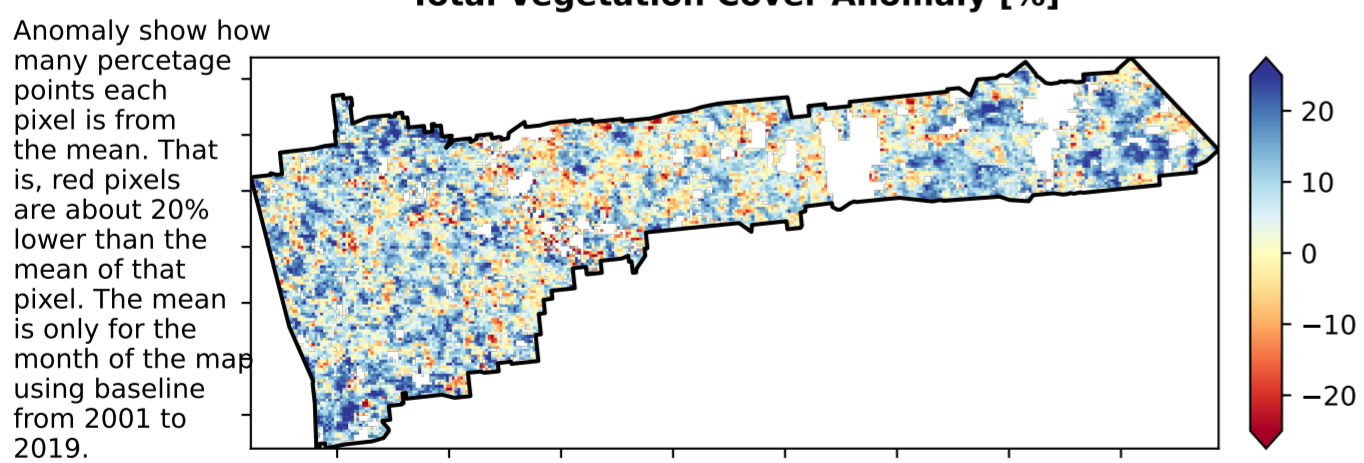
Total Vegetation Cover Anomaly [%]

Anomaly show how many percetage points each pixel is from the mean. That is, red pixels are about 20% lower than the mean of that pixel. The mean is only for the month of the map using baseline from 2001 to 2019.

20
10
0
−10
−20